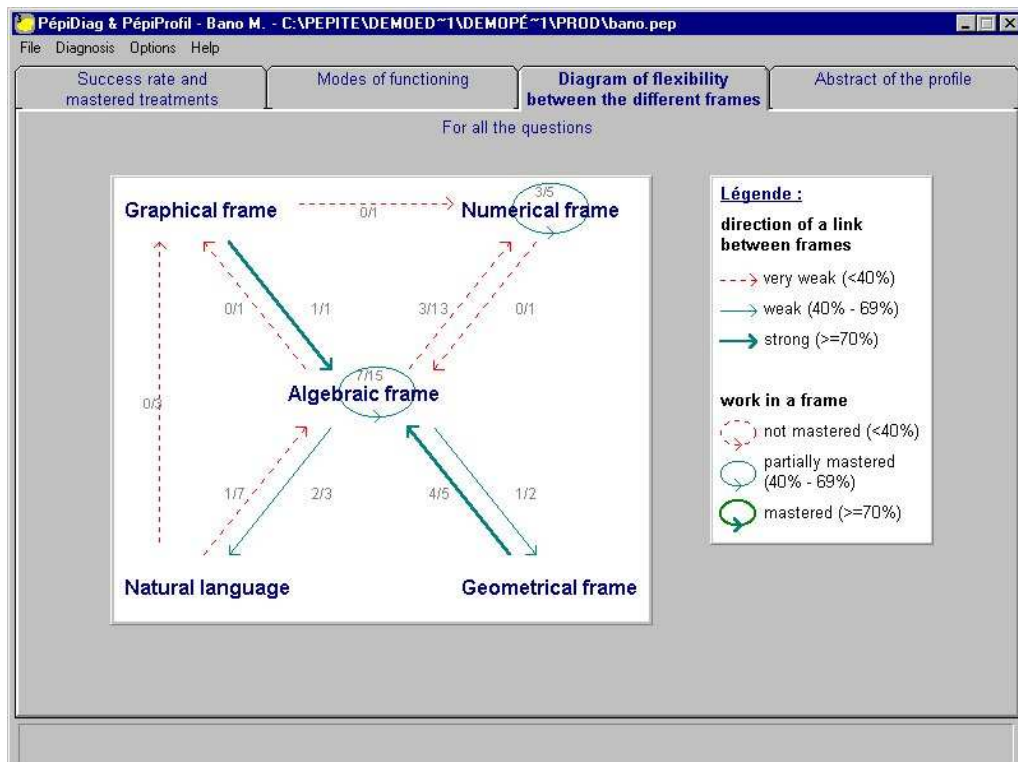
PépiDiag & PépiProfil - Bano M. - C:\PEPITE\DEMOED~1\DEMOPÉ~1\PROD\bano.pep

File Diagnosis Options Help

Success rate and mastered treatments

Modes of functioning

Diagram of flexibility between the different frames

Abstract of the profile

For all the questions

Graphical frame

0/1

3/5

Numerical frame

0/1

1/1

3/13

0/1

7/15

Algebraic frame

0/3

1/7

2/3

4/5

1/2

Natural language

Geometrical frame

Légende :

direction of a link between frames

very weak (<40%)

weak (40% - 69%)

strong (>=70%)

work in a frame

not mastered (<40%)

partially mastered (40% - 69%)

mastered (>=70%)